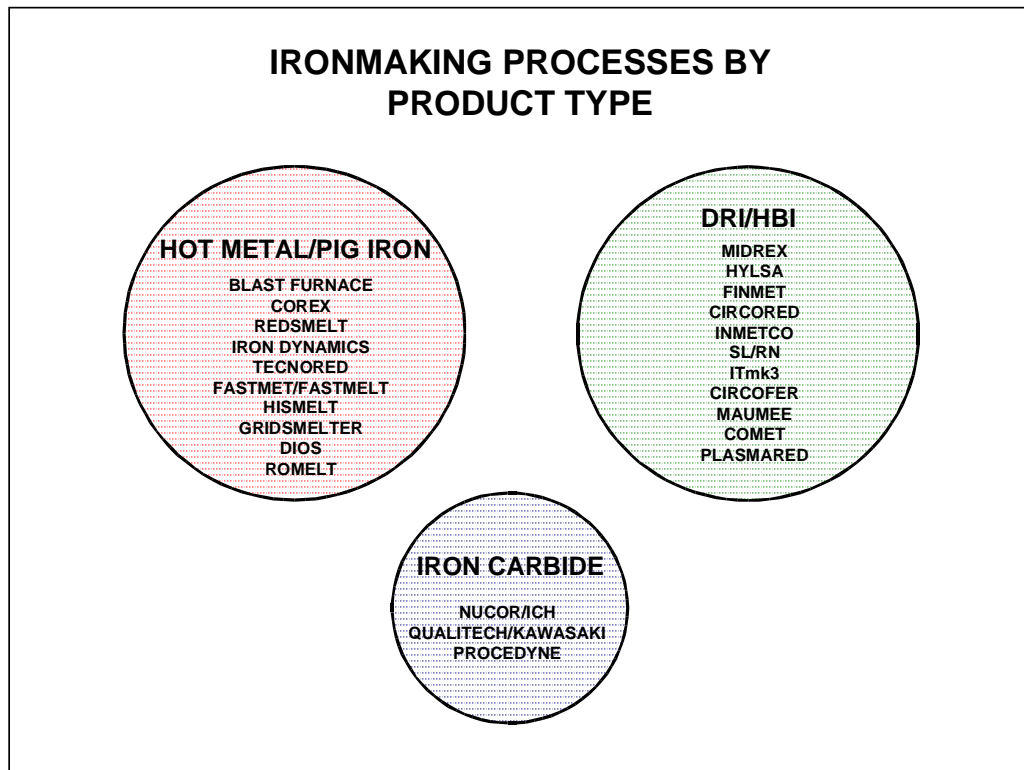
IRONMAKING PROCESSES BY PRODUCT TYPE

HOT METAL/PIG IRON

BLAST FURNACE
COREX
REDSMELT
IRON DYNAMICS
TECNORED
FASTMET/FASTMELT
HISMELT
GRIDSMELTER
DIOS
ROMELT

DRI/HBI

MIDREX
HYLSA
FINMET
CIRCORED
INMETCO
SL/RN
ITmk3
CIRCOFER
MAUMEE
COMET
PLASMARED

IRON CARBIDE

NUCOR/ICH
QUALITECH/KAWASAKI
PROCEDYNE